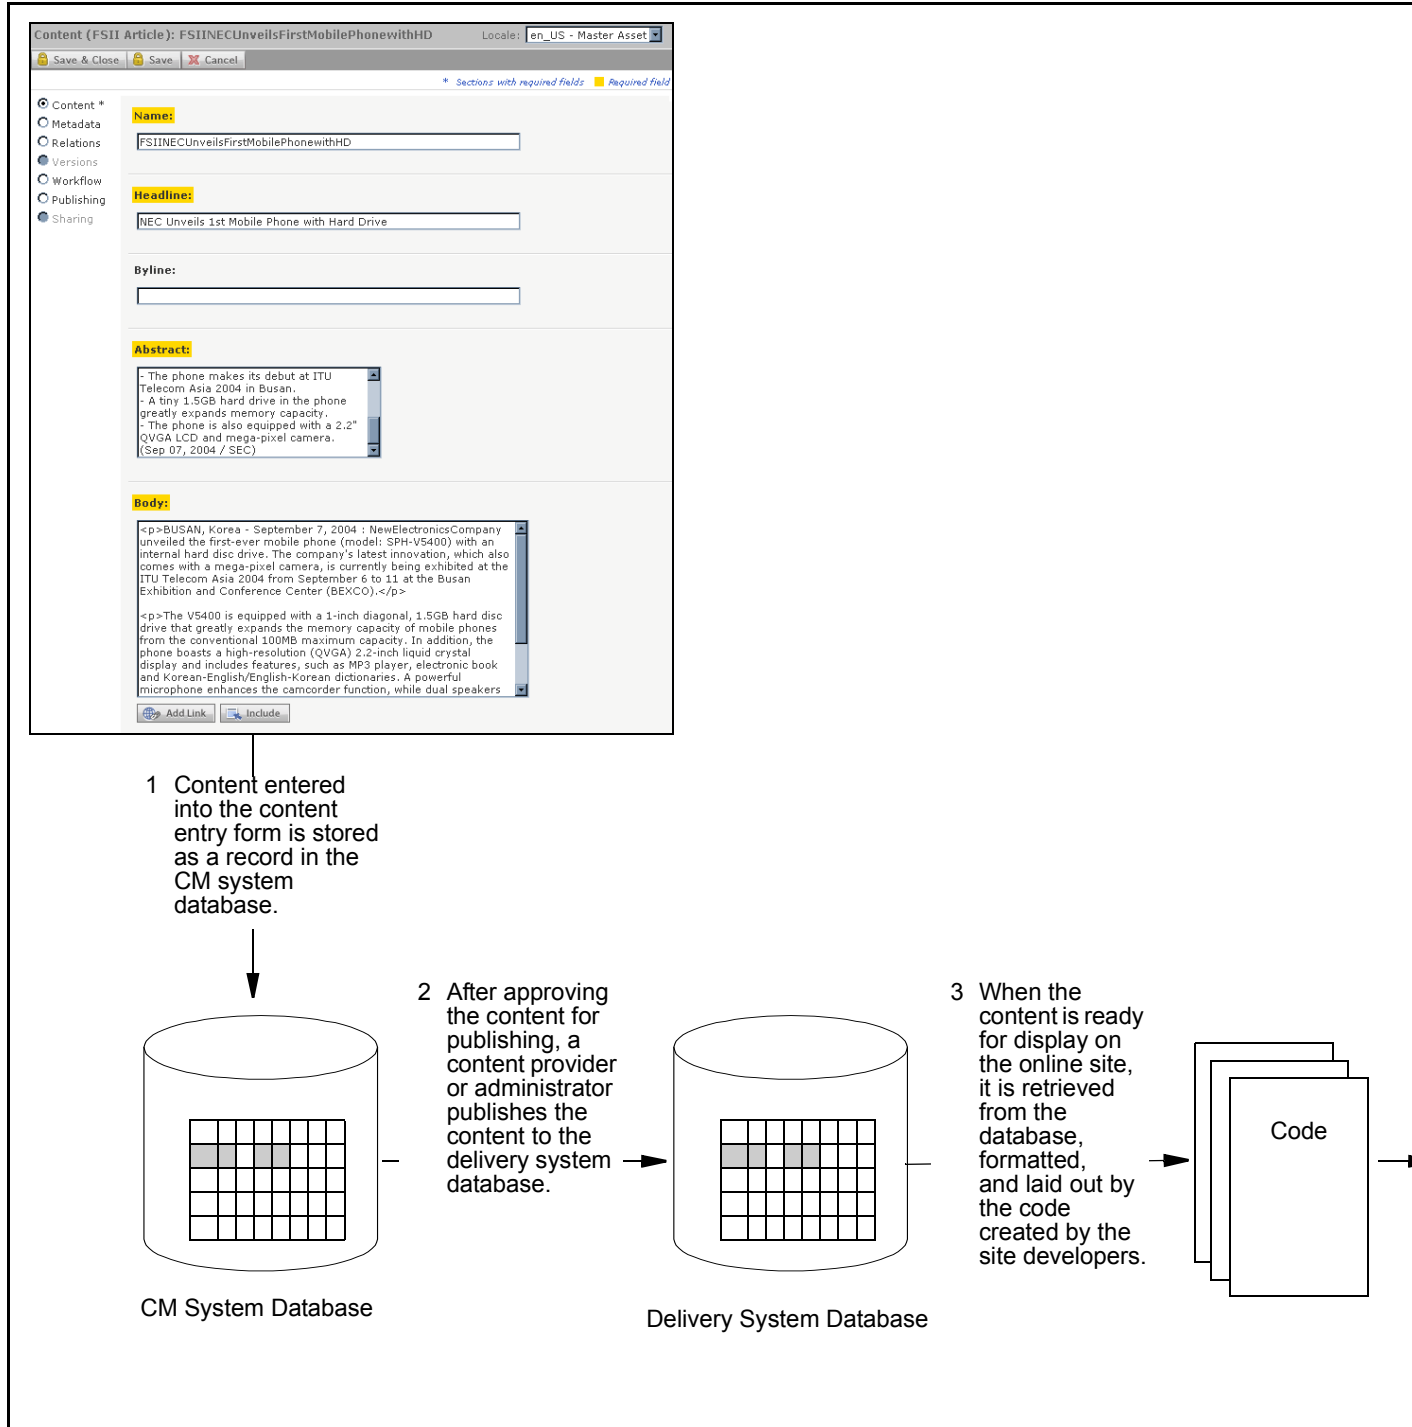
Content (FSII Article): FSIINECUnveilsFirstMobilePhonewithHD Locale: en_US - Master Asset

Save & Close Save Cancel

* Sections with required fields Required field

Content *
Metadata
Relations
Versions
Workflow
Publishing
Sharing

Name:

FSIINECUnveilsFirstMobilePhonewithHD

Headline:

NEC Unveils 1st Mobile Phone with Hard Drive

Byline:

Abstract:

- The phone makes its debut at ITU Telecom Asia 2004 in Busan.
- A tiny 1.5GB hard drive in the phone greatly expands memory capacity.
- The phone is also equipped with a 2.2" QVGA LCD and mega-pixel camera.
(Sep 07, 2004 / SEC)

Body:

<p>BUSAN, Korea - September 7, 2004 : NewElectronicsCompany unveiled the first-ever mobile phone (model: SPH-V5400) with an internal hard disc drive. The company's latest innovation, which also comes with a mega-pixel camera, is currently being exhibited at the ITU Telecom Asia 2004 from September 6 to 11 at the Busan Exhibition and Conference Center (BEXCO).</p>

<p>The V5400 is equipped with a 1-inch diagonal, 1.5GB hard disc drive that greatly expands the memory capacity of mobile phones from the conventional 100MB maximum capacity. In addition, the phone boasts a high-resolution (QVGA) 2.2-inch liquid crystal display and includes features, such as MP3 player, electronic book and Korean-English/English-Korean dictionaries. A powerful microphone enhances the camcorder function, while dual speakers

Add Link Include

1 Content entered into the content entry form is stored as a record in the CM system database.

2 After approving the content for publishing, a content provider or administrator publishes the content to the delivery system database.

3 When the content is ready for display on the online site, it is retrieved from the database, formatted, and laid out by the code created by the site developers.

Code

CM System Database

Delivery System Database